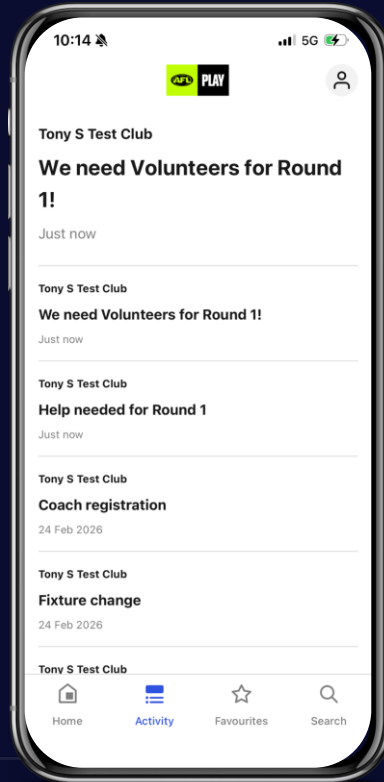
10:14 5G

AFL PLAY

Tony S Test Club

We need Volunteers for Round 1!

Just now

Tony S Test Club

We need Volunteers for Round 1!

Just now

Tony S Test Club

Help needed for Round 1

Just now

Tony S Test Club

Coach registration

24 Feb 2026

Tony S Test Club

Fixture change

24 Feb 2026

Tony S Test Club

Home Activity Favourites Search